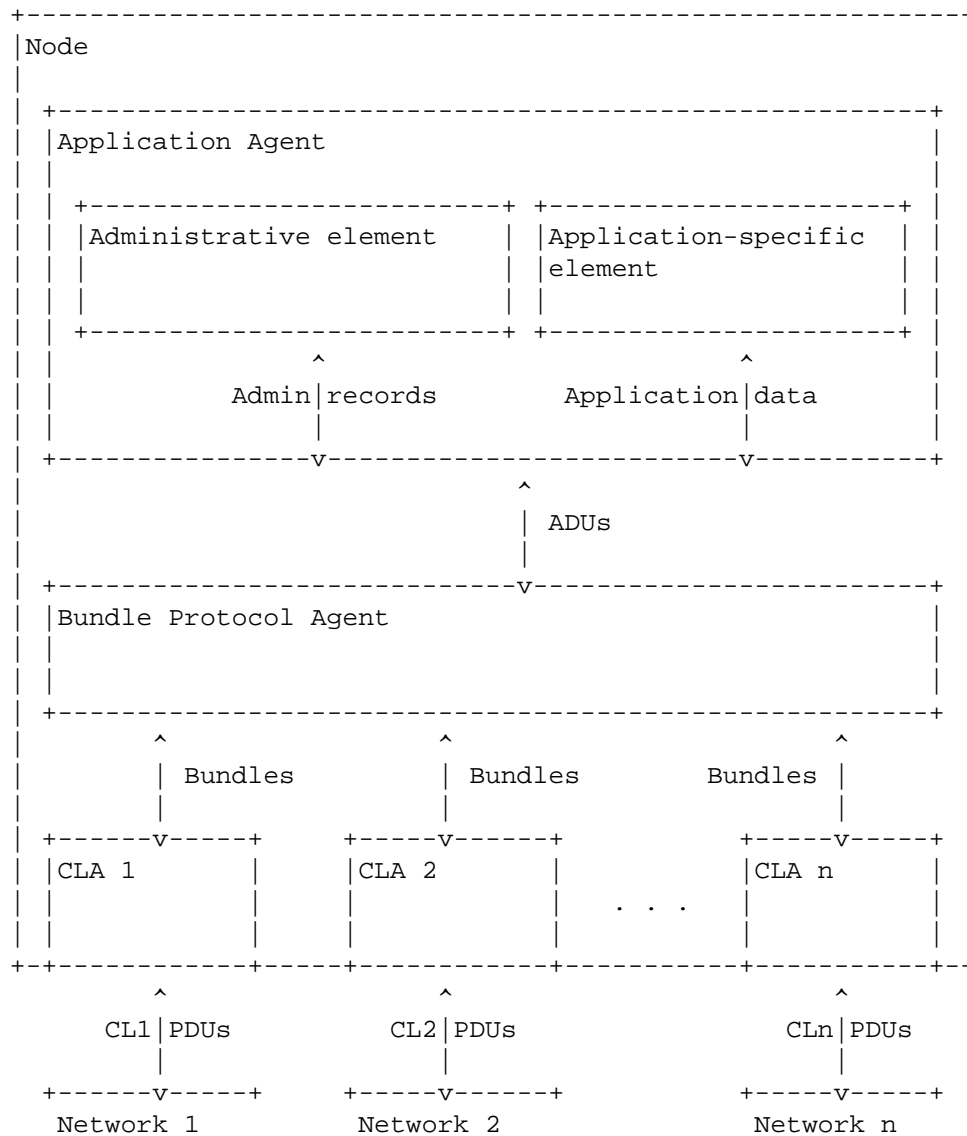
Node

Application Agent

Administrative element

Application-specific element

Admin records

Application data

ADUs

Bundle Protocol Agent

Bundles

Bundles

Bundles

CLA 1

CLA 2

. . .

CLA n

CL1 PDUs

CL2 PDUs

CLn PDUs

Network 1

Network 2

Network n